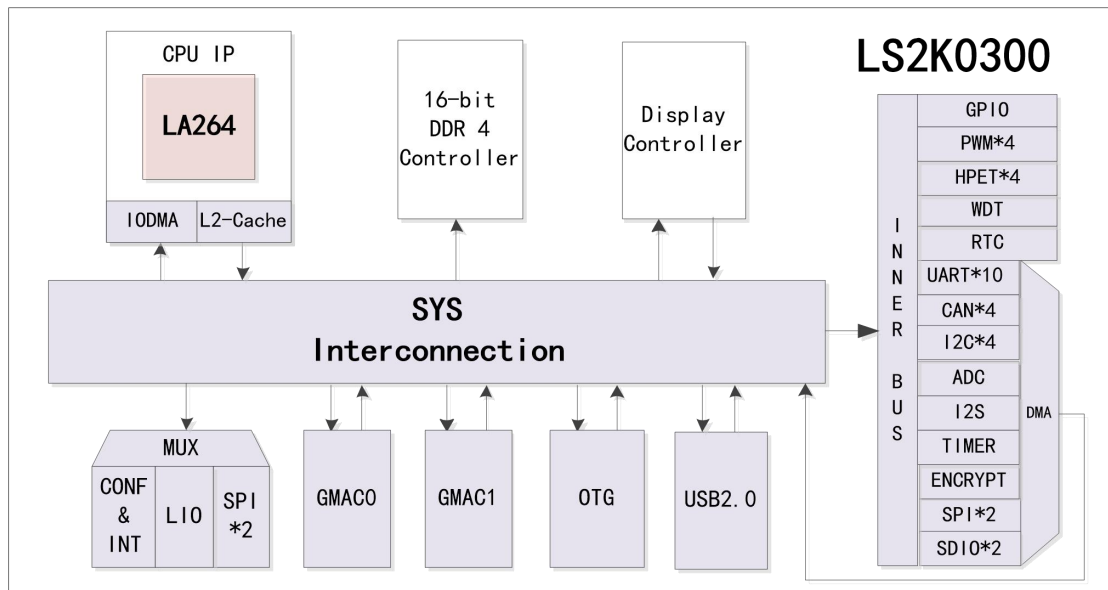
CPU IP

LA264

IODMA

L2-Cache

16-bit DDR 4 Controller

Display Controller

LS2K0300

INNER BUS

GPIO

PWM*4

HPET*4

WDT

RTC

UART*10

CAN*4

I2C*4

ADC

I2S

TIMER

ENCRYPT

SPI*2

SDIO*2

DMA

SYS

Interconnection

MUX

CONF & INT

LIO

SPI *2

GMAC0

GMAC1

OTG

USB2.0